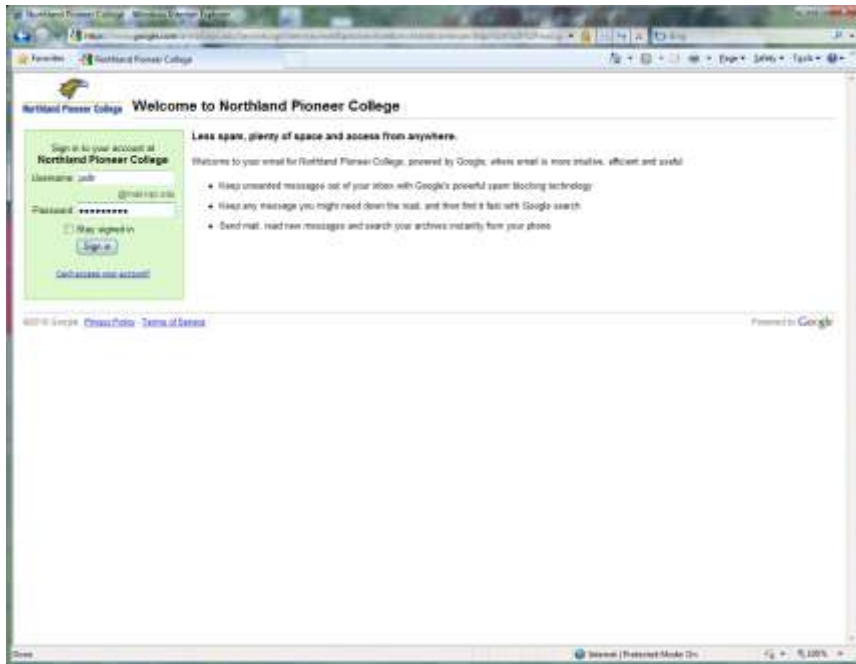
Northland Pioneer College - Windows Internet Explorer

Favorites | Northland Pioneer College

Page ▾ Safety ▾ Tools ▾

Northland Pioneer College Welcome to Northland Pioneer College

Sign in to your account at
Northland Pioneer College
Username: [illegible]
@npc.edu
Password: ••••••••••
Stay signed in
Sign in
Can't access your account?

Less spam, plenty of space and access from anywhere.

Welcome to your email for Northland Pioneer College, powered by Google, where email is more intuitive, efficient and useful.

• Keep unwanted messages out of your inbox with Google's powerful spam blocking technology
• Keep any message you might need down the road, and then find it fast with Google search
• Send mail, read new messages and search your archives instantly from your phone

©2010 Google · Privacy Policy · Terms of Service

Powered by Google

Done

Internet | Protected Mode: On

100%